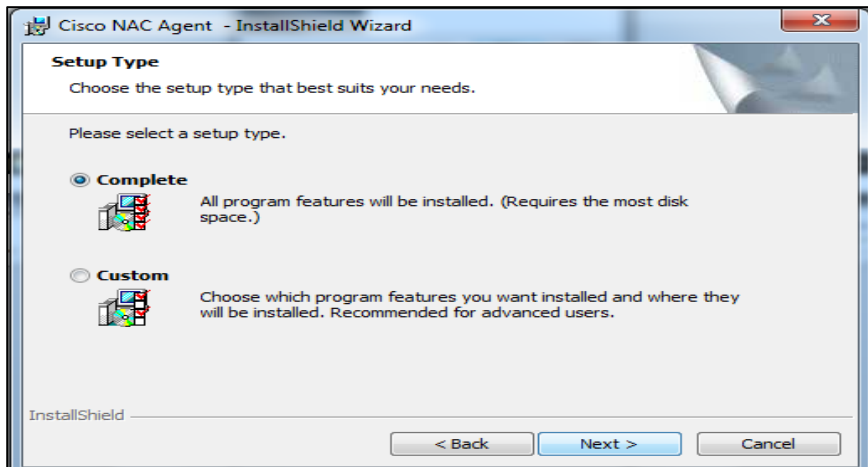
Cisco NAC Agent - InstallShield Wizard

Setup Type

Choose the setup type that best suits your needs.

Please select a setup type.

Complete

All program features will be installed. (Requires the most disk space.)

Custom

Choose which program features you want installed and where they will be installed. Recommended for advanced users.

InstallShield

< Back

Next >

Cancel